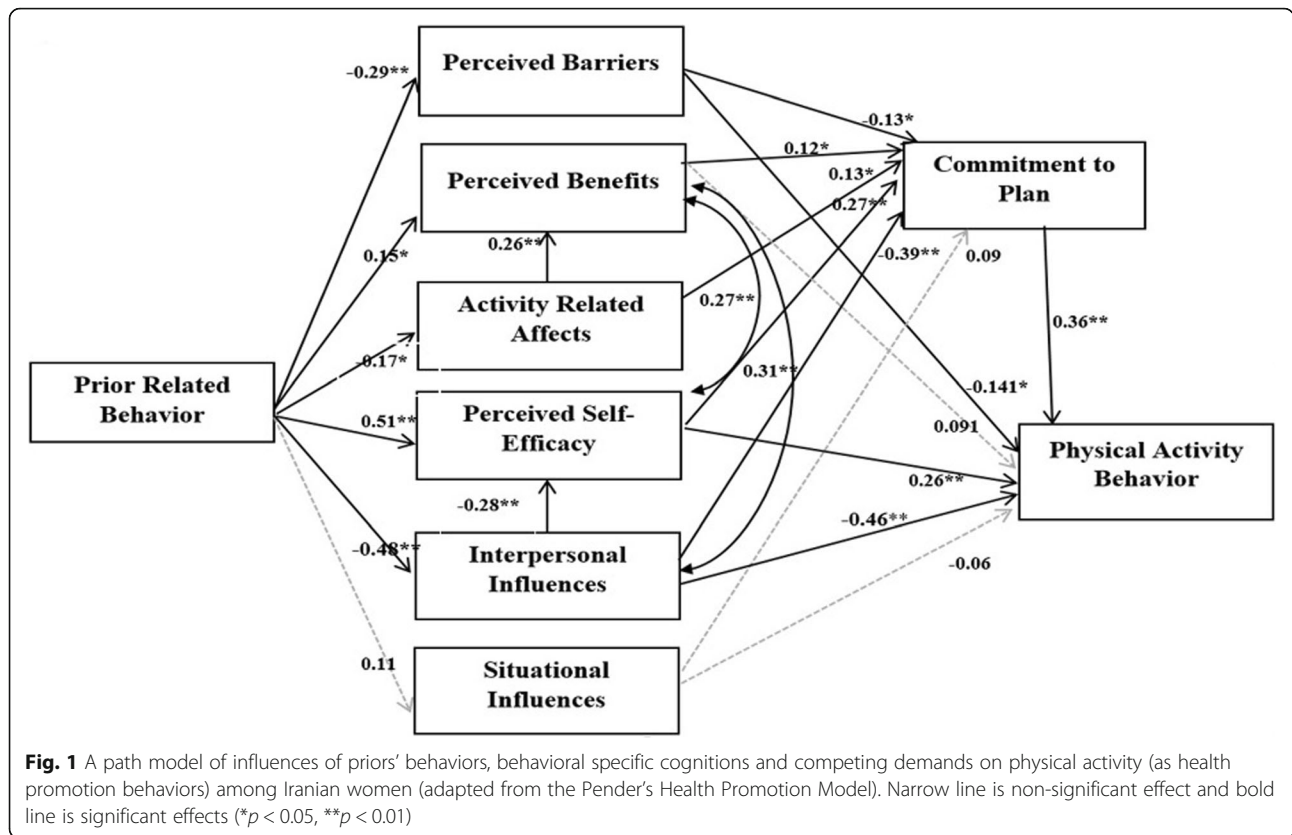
Perceived Barriers

Perceived Benefits

Activity Related Affects

Prior Related Behavior

Perceived Self-Efficacy

Interpersonal Influences

Situational Influences

Commitment to Plan

Physical Activity Behavior

-0.29**

0.15*

-0.17*

0.51**

-0.48**

0.11

0.26**

-0.28**

0.27**

0.31**

-0.13*

0.12*

0.13*

0.27**

-0.39**

0.09

0.36**

-0.141*

0.091

0.26**

-0.46**

-0.06

**Fig. 1** A path model of influences of priors' behaviors, behavioral specific cognitions and competing demands on physical activity (as health promotion behaviors) among Iranian women (adapted from the Pender's Health Promotion Model). Narrow line is non-significant effect and bold line is significant effects (*$p < 0.05$, **$p < 0.01$)